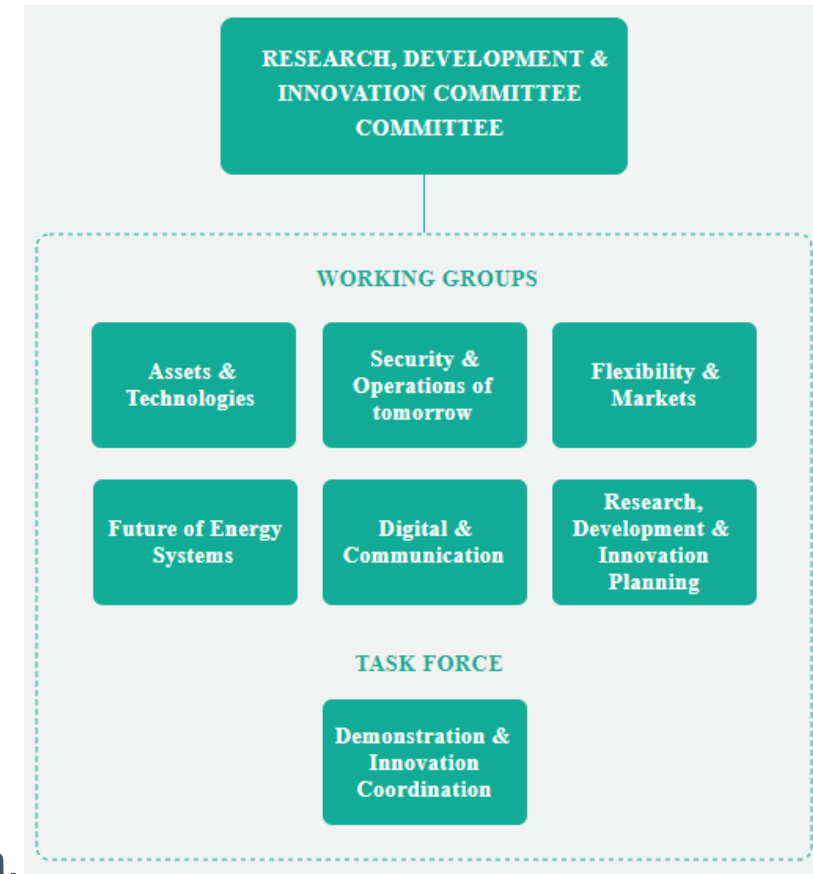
RESEARCH, DEVELOPMENT & INNOVATION COMMITTEE COMMITTEE

WORKING GROUPS

Assets & Technologies

Security & Operations of tomorrow

Flexibility & Markets

Future of Energy Systems

Digital & Communication

Research, Development & Innovation Planning

TASK FORCE

Demonstration & Innovation Coordination